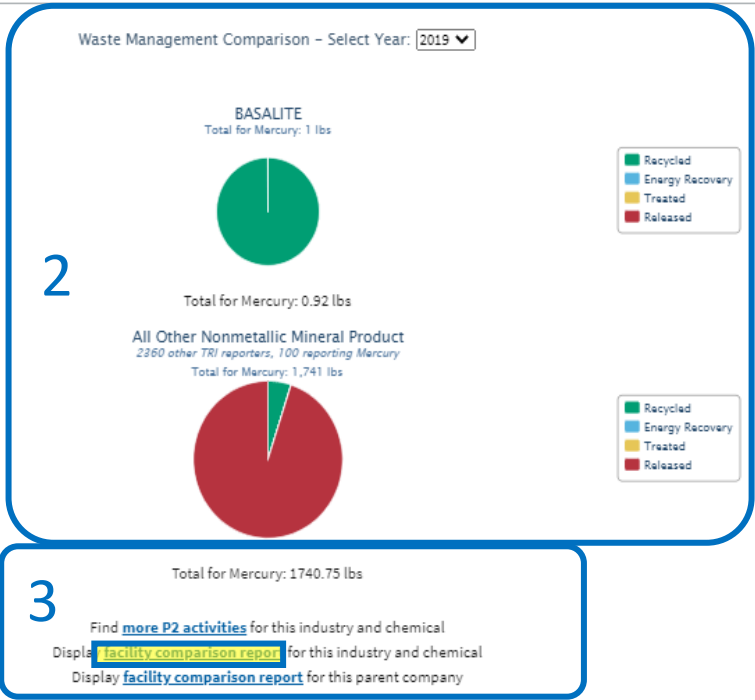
Waste Management Comparison – Select Year: 2019

BASALITE
Total for Mercury: 1 lbs

Recycled
Energy Recovery
Treated
Released

2

Total for Mercury: 0.92 lbs

All Other Nonmetallic Mineral Product
2360 other TRI reporters, 100 reporting Mercury
Total for Mercury: 1,741 lbs

Recycled
Energy Recovery
Treated
Released

Total for Mercury: 1740.75 lbs

3

Find more P2 activities for this industry and chemical
Display facility comparison report for this industry and chemical
Display facility comparison report for this parent company